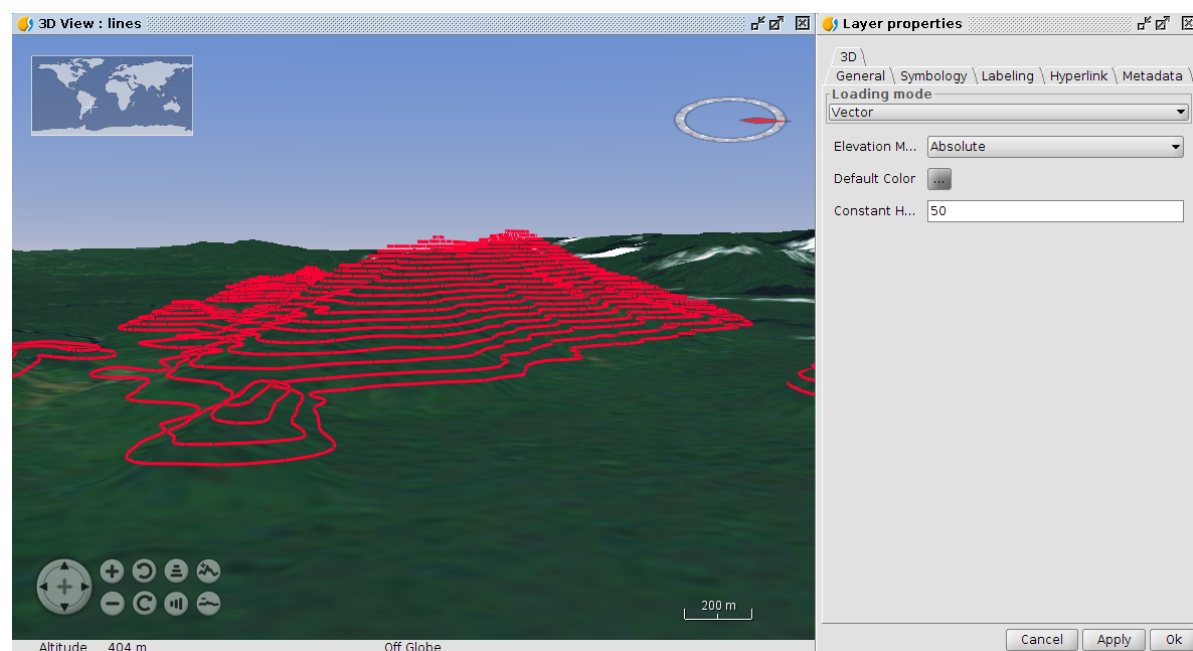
3D View : lines

200 m

Altitude 404 m

Off Globe

Layer properties

3D

General Symbology Labeling Hyperlink Metadata

Loading mode

Vector

Elevation M... Absolute

Default Color ...

Constant H... 50

Cancel Apply Ok